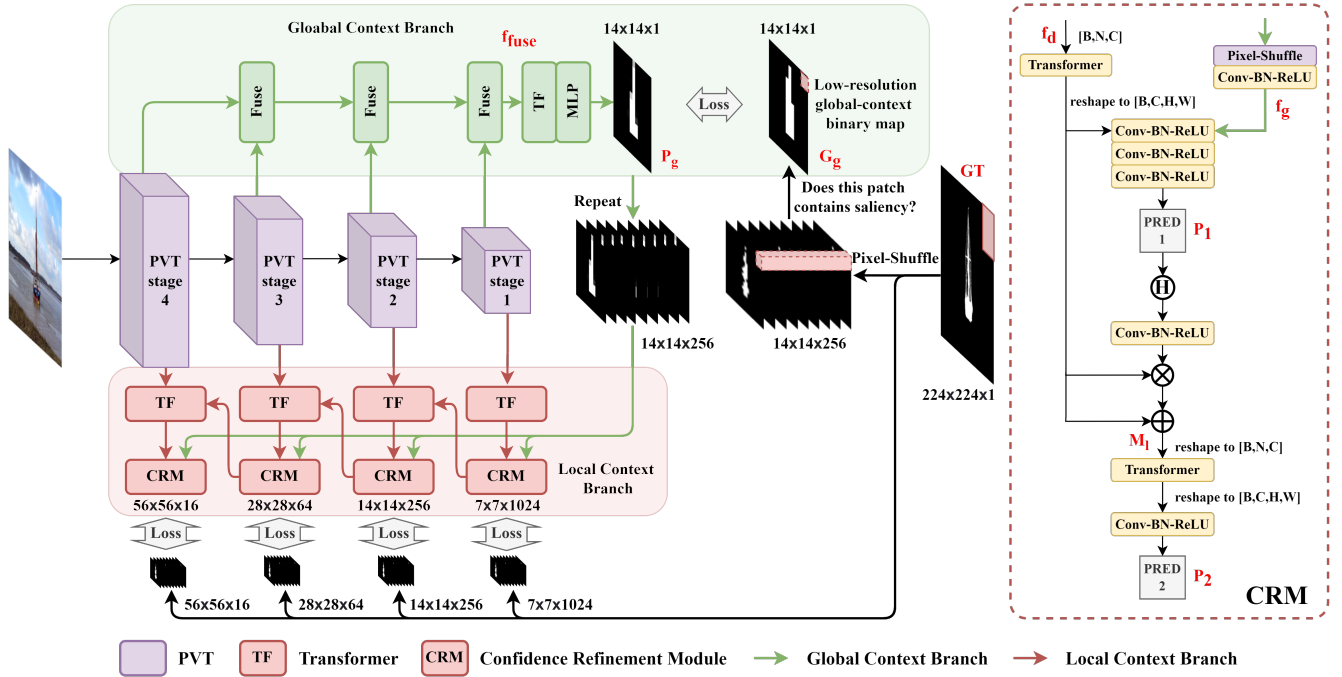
Gloabal Context Branch

$f_{fuse}$

14x14x1

14x14x1

Fuse

Fuse

Fuse

TF

MLP

Loss

Low-resolution global-context binary map

$P_g$

$G_g$

Does this patch contains saliency?

Repeat

PVT stage 4

PVT stage 3

PVT stage 2

PVT stage 1

Pixel-Shuffle

GT

14x14x256

14x14x256

224x224x1

TF

TF

TF

TF

CRM

CRM

CRM

CRM

Local Context Branch

56x56x16

28x28x64

14x14x256

7x7x1024

Loss

Loss

Loss

Loss

56x56x16

28x28x64

14x14x256

7x7x1024

$f_d$

[B,N,C]

Transformer

Pixel-Shuffle

Conv-BN-ReLU

reshape to [B,C,H,W]

$f_g$

Conv-BN-ReLU

Conv-BN-ReLU

Conv-BN-ReLU

PRED 1

$P_1$

H

Conv-BN-ReLU

$M_l$

reshape to [B,N,C]

Transformer

reshape to [B,C,H,W]

Conv-BN-ReLU

PRED 2

$P_2$

CRM

PVT

TF Transformer

CRM Confidence Refinement Module

Global Context Branch

Local Context Branch